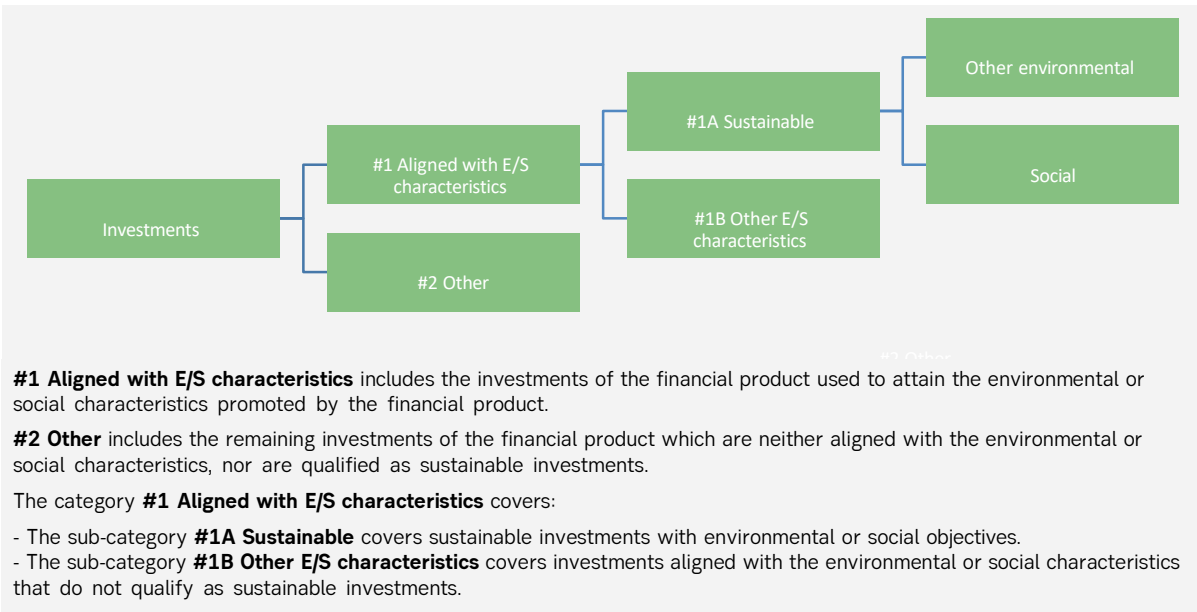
Investments

#1 Aligned with E/S characteristics

#2 Other

#1A Sustainable

#1B Other E/S characteristics

Other environmental

Social

#2 Other

**#1 Aligned with E/S characteristics** includes the investments of the financial product used to attain the environmental or social characteristics promoted by the financial product.

**#2 Other** includes the remaining investments of the financial product which are neither aligned with the environmental or social characteristics, nor are qualified as sustainable investments.

The category **#1 Aligned with E/S characteristics** covers:

- The sub-category **#1A Sustainable** covers sustainable investments with environmental or social objectives.
- The sub-category **#1B Other E/S characteristics** covers investments aligned with the environmental or social characteristics that do not qualify as sustainable investments.